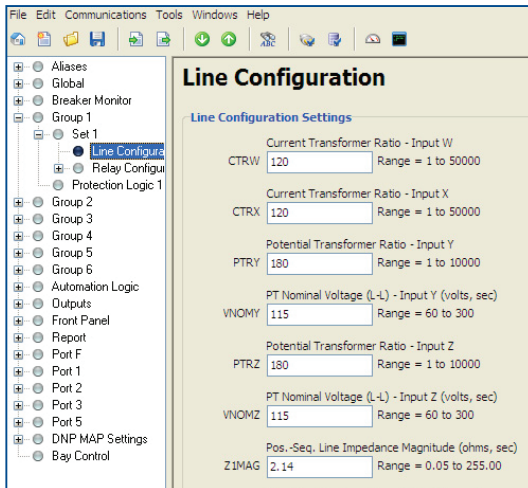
File Edit Communications Tools Windows Help

Aliases
Global
Breaker Monitor
Group 1
Set 1
Line Configura
Relay Configu
Protection Logic 1
Group 2
Group 3
Group 4
Group 5
Group 6
Automation Logic
Outputs
Front Panel
Report
Port F
Port 1
Port 2
Port 3
Port 5
DNP MAP Settings
Bay Control

Line Configuration

Line Configuration Settings

Current Transformer Ratio - Input W
CTRW 120 Range = 1 to 50000

Current Transformer Ratio - Input X
CTRX 120 Range = 1 to 50000

Potential Transformer Ratio - Input Y
PTRY 180 Range = 1 to 10000

PT Nominal Voltage (L-L) - Input Y (volts, sec)
VNOMY 115 Range = 60 to 300

Potential Transformer Ratio - Input Z
PTRZ 180 Range = 1 to 10000

PT Nominal Voltage (L-L) - Input Z (volts, sec)
VNOMZ 115 Range = 60 to 300

Pos.-Seq. Line Impedance Magnitude (ohms, sec)
Z1MAG 2.14 Range = 0.05 to 255.00